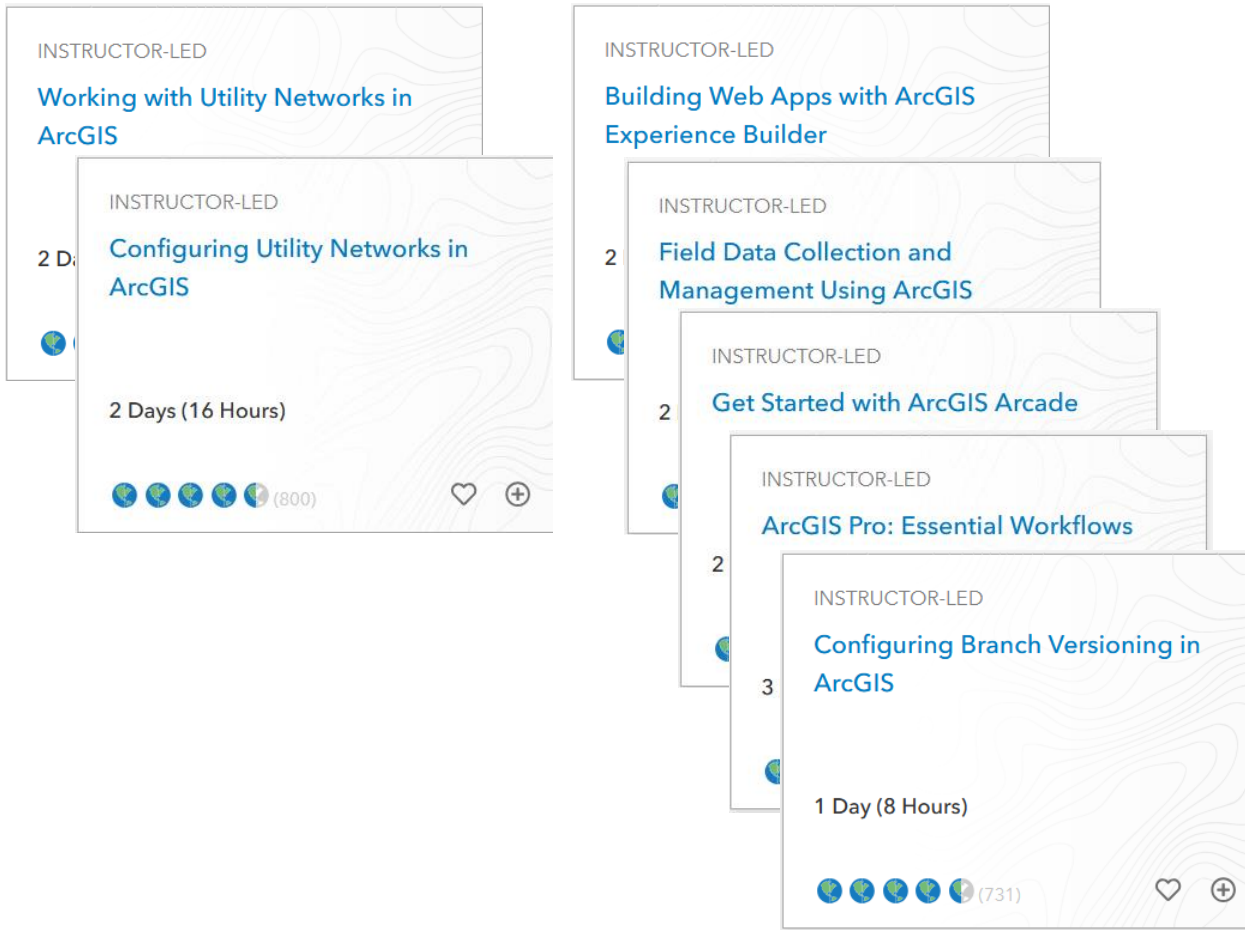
INSTRUCTOR-LED

Working with Utility Networks in ArcGIS

2 Da

INSTRUCTOR-LED

Configuring Utility Networks in ArcGIS

2 Days (16 Hours)

(800)

INSTRUCTOR-LED

Building Web Apps with ArcGIS Experience Builder

2

INSTRUCTOR-LED

Field Data Collection and Management Using ArcGIS

2

INSTRUCTOR-LED

Get Started with ArcGIS Arcade

2

INSTRUCTOR-LED

ArcGIS Pro: Essential Workflows

3

INSTRUCTOR-LED

Configuring Branch Versioning in ArcGIS

1 Day (8 Hours)

(731)